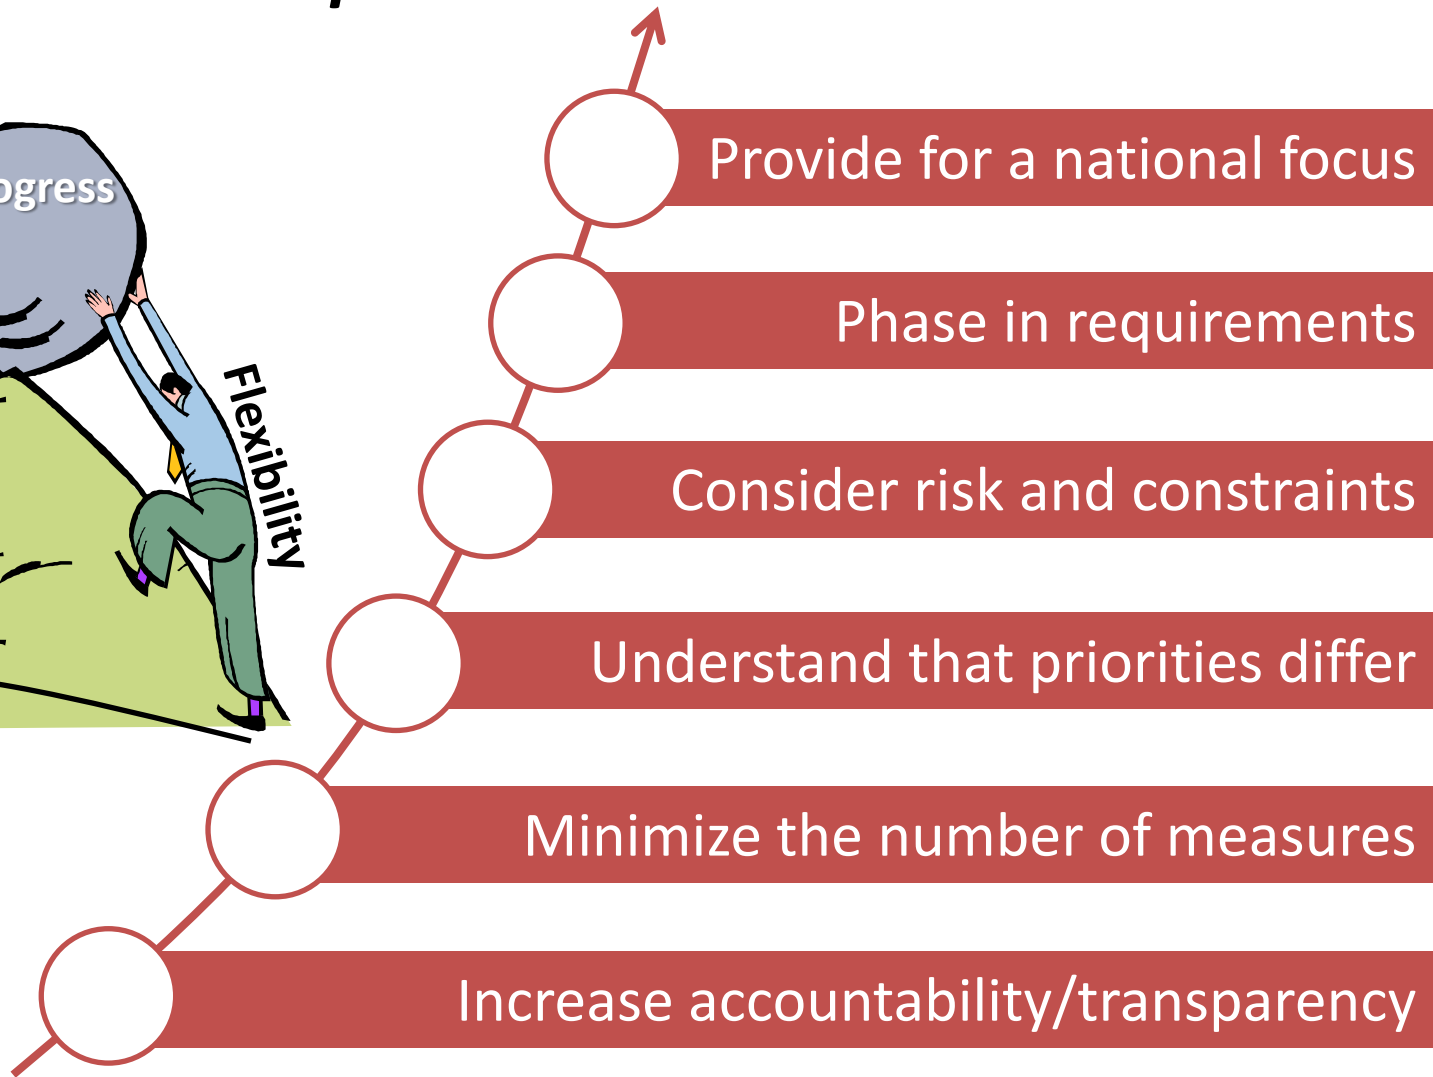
ogress

Flexibility

Provide for a national focus

Phase in requirements

Consider risk and constraints

Understand that priorities differ

Minimize the number of measures

Increase accountability/transparency